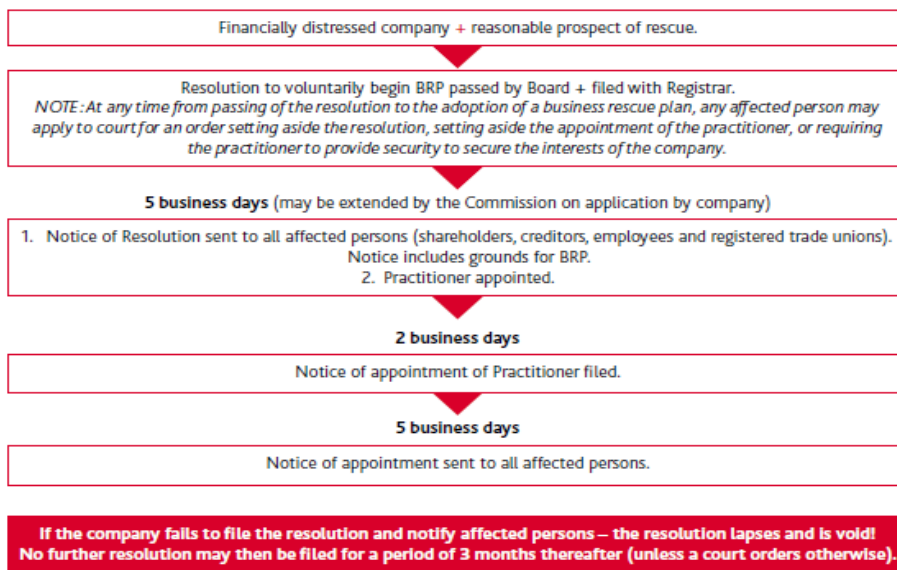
Financially distressed company + reasonable prospect of rescue.

Resolution to voluntarily begin BRP passed by Board + filed with Registrar.
NOTE: At any time from passing of the resolution to the adoption of a business rescue plan, any affected person may apply to court for an order setting aside the resolution, setting aside the appointment of the practitioner, or requiring the practitioner to provide security to secure the interests of the company.

5 business days (may be extended by the Commission on application by company)

1. Notice of Resolution sent to all affected persons (shareholders, creditors, employees and registered trade unions). Notice includes grounds for BRP.
2. Practitioner appointed.

2 business days

Notice of appointment of Practitioner filed.

5 business days

Notice of appointment sent to all affected persons.

If the company fails to file the resolution and notify affected persons – the resolution lapses and is void! No further resolution may then be filed for a period of 3 months thereafter (unless a court orders otherwise).